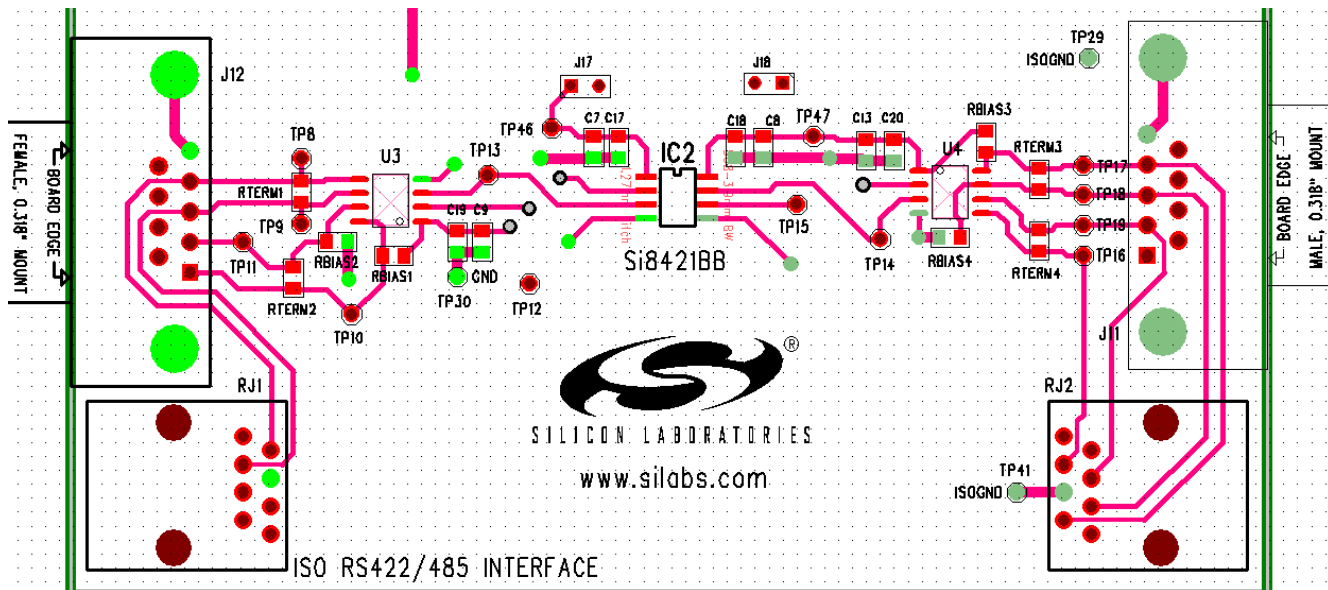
J12

FEMALE, 0.318" MOUNT
BOARD EDGE

TP8
RTERM1
TP9
TP11
RTERN2
RBIAS2
U3
RBIAS1
TP10
TP13
C19 C9
GND
TP30
TP12
TP46
J17
C7 C17
IC2
Si8421BB
J18
C18 C8
TP47
C13 C20
TP15
TP14
U4
RBIAS3
RBIAS4
RTERM3
RTERN4
TP17
TP18
TP19
TP16
TP29
ISOGND
J11

BOARD EDGE
MALE, 0.318" MOUNT

RJ1
RJ2
TP41
ISOGND

SILICON LABORATORIES
www.silabs.com

ISO RS422/485 INTERFACE